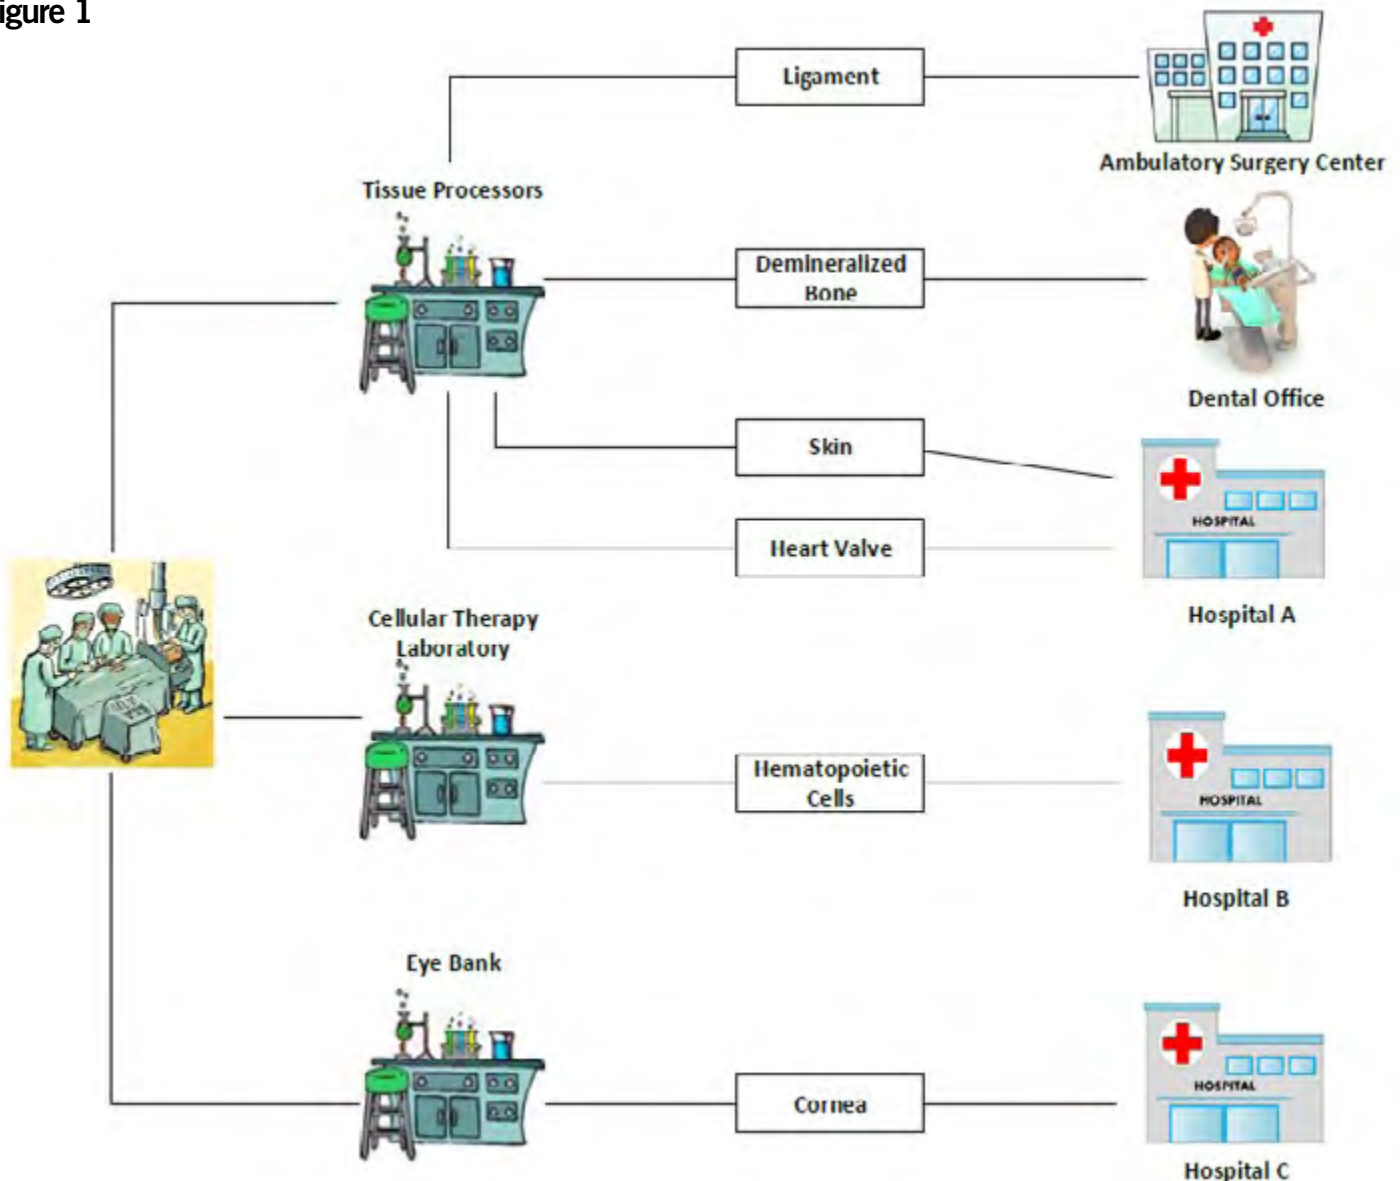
igure 1

Ligament

Ambulatory Surgery Center

Tissue Processors

Demineralized Bone

Dental Office

Skin

HOSPITAL

Heart Valve

Hospital A

Cellular Therapy Laboratory

Hematopoietic Cells

HOSPITAL

Hospital B

Eye Bank

Cornea

HOSPITAL

Hospital C